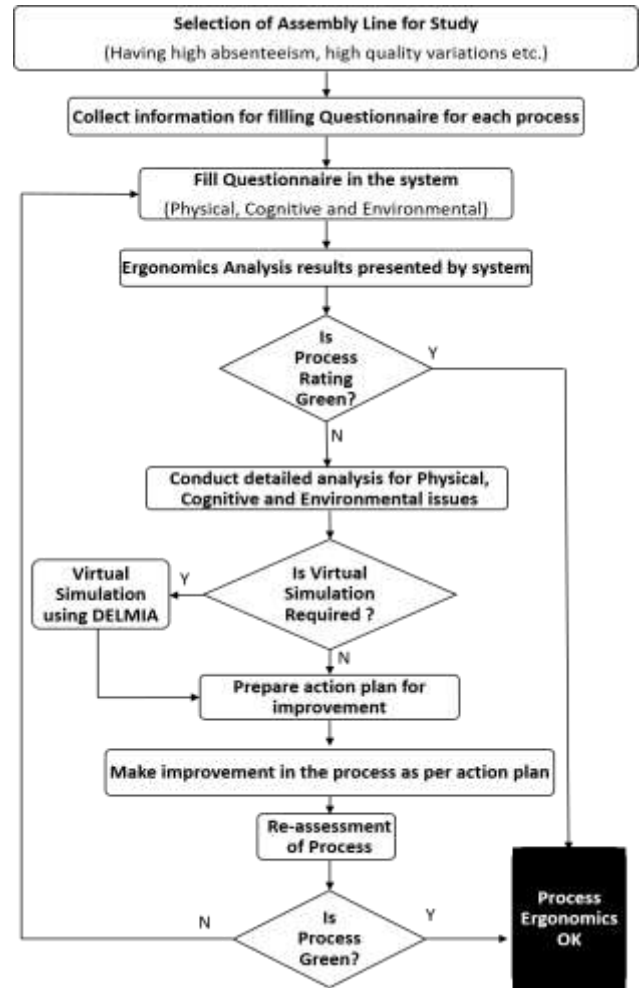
Selection of Assembly Line for Study
(Having high absenteeism, high quality variations etc.)

Collect information for filling Questionnaire for each process

Fill Questionnaire in the system
(Physical, Cognitive and Environmental)

Ergonomics Analysis results presented by system

Is Process Rating Green?

Y

N

Conduct detailed analysis for Physical, Cognitive and Environmental issues

Virtual Simulation using DELMIA

Y

Is Virtual Simulation Required ?

N

Prepare action plan for improvement

Make improvement in the process as per action plan

Re-assessment of Process

N

Is Process Green?

Y

Process Ergonomics OK